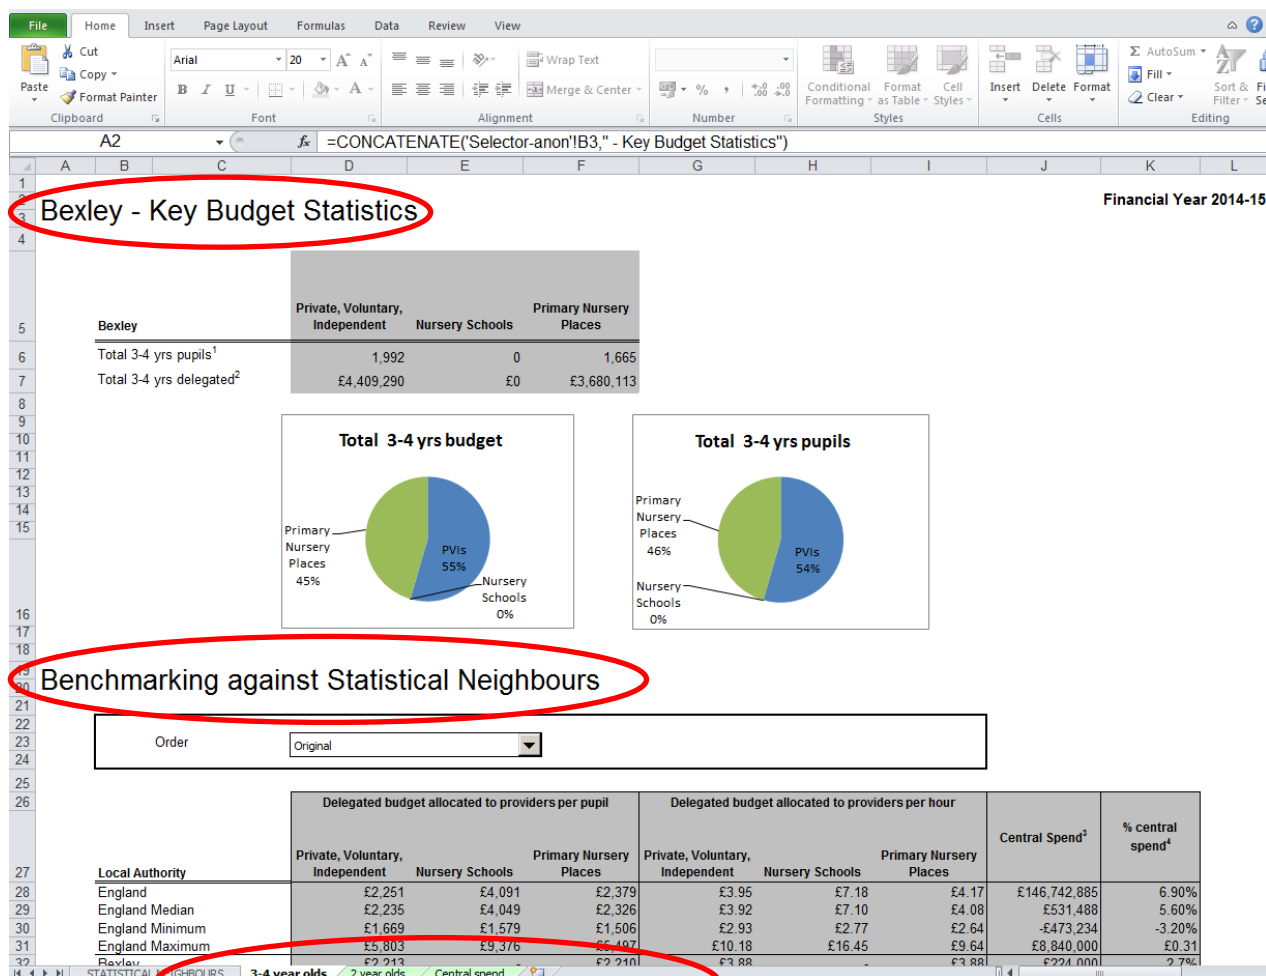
File Home Insert Page Layout Formulas Data Review View

Cut
Copy
Paste
Format Painter
Clipboard
Arial 20
Font
Wrap Text
Merge & Center
Alignment
Number
Conditional Formatting
Format as Table
Cell Styles
Styles
Insert Delete Format
Cells
AutoSum
Fill
Clear
Sort & Filter
Editing

A2
=CONCATENATE('Selector-anon'!B3," - Key Budget Statistics")

Bexley - Key Budget Statistics

Financial Year 2014-15

| Bexley | Private, Voluntary, Independent | Nursery Schools | Primary Nursery Places |
|---|---|---|---|
| Total 3-4 yrs pupils$^1$ | 1,992 | 0 | 1,665 |
| Total 3-4 yrs delegated$^2$ | £4,409,290 | £0 | £3,680,113 |

Total 3-4 yrs budget
Primary Nursery Places 45%
PVIs 55%
Nursery Schools 0%

Total 3-4 yrs pupils
Primary Nursery Places 46%
PVIs 54%
Nursery Schools 0%

Benchmarking against Statistical Neighbours

Order
Original

| Local Authority | Delegated budget allocated to providers per pupil: Private, Voluntary, Independent | Nursery Schools | Primary Nursery Places | Delegated budget allocated to providers per hour: Private, Voluntary, Independent | Nursery Schools | Primary Nursery Places | Central Spend$^3$ | % central spend$^4$ |
|---|---|---|---|---|---|---|---|---|
| England | £2,251 | £4,091 | £2,379 | £3.95 | £7.18 | £4.17 | £146,742,885 | 6.90% |
| England Median | £2,235 | £4,049 | £2,326 | £3.92 | £7.10 | £4.08 | £531,488 | 5.60% |
| England Minimum | £1,669 | £1,579 | £1,506 | £2.93 | £2.77 | £2.64 | -£473,234 | -3.20% |
| England Maximum | £5,803 | £9,376 | £5,497 | £10.18 | £16.45 | £9.64 | £8,840,000 | £0.31 |
| Bexley | £2,213 | - | £2,210 | £3.88 | - | £3.88 | £224,000 | 2.7% |

STATISTICAL NEIGHBOURS | 3-4 year olds | 2 year olds | Central spend